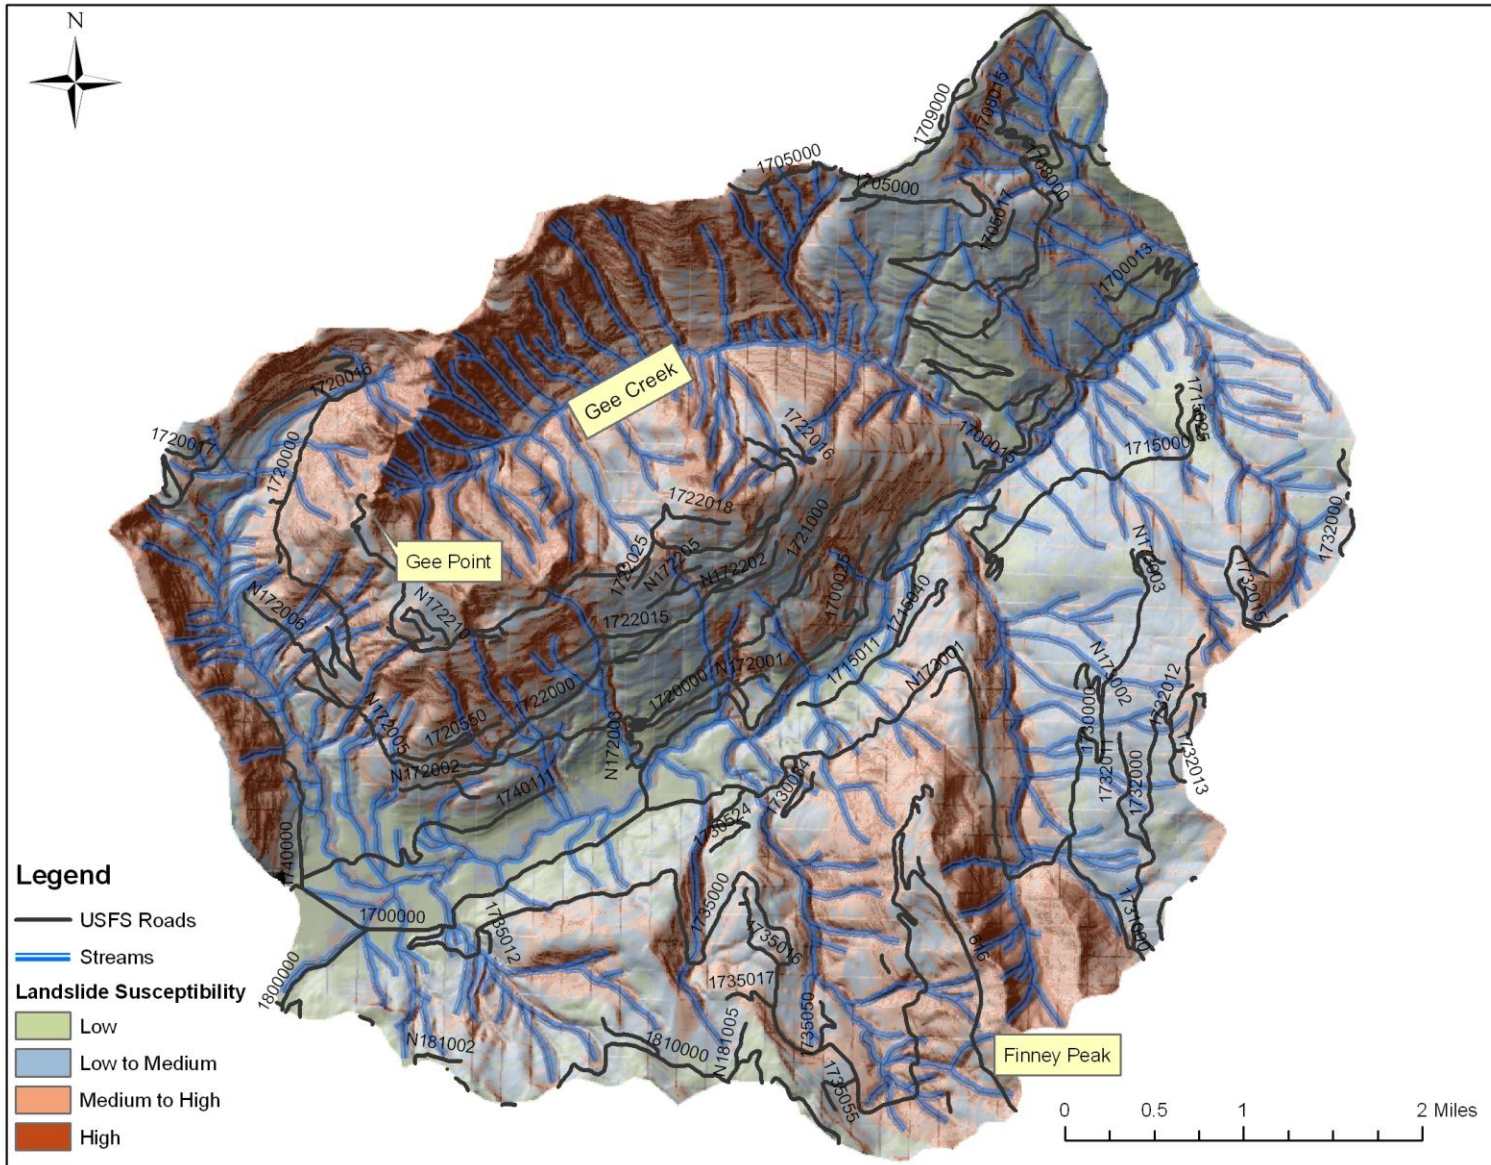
N

1709000
1709015
1705000
1705000
1708000
1705011
1700013
1720046
Gee Creek
1720017
1720000
1722016
1700015
1715000
1715025
1722018
Gee Point
1732000
N172006
1722025
N172205
N172202
1721000
1700015
N17203
1732015
N172210
1722015
1715010
N172001
1715011
N173001
N173002
1732012
1720550
1722000
1720000
N172005
N172000
1730000
1732011
1732000
1732013
N172002
1740111
1730014
1735024
1740000
1735000
1735015
1731000
1700000
1735012
916
1800000
1735017
1735050
1810000
N181005
N181002
1735055
Finney Peak

Legend
USFS Roads
Streams
Landslide Susceptibility
Low
Low to Medium
Medium to High
High

0 0.5 1 2 Miles